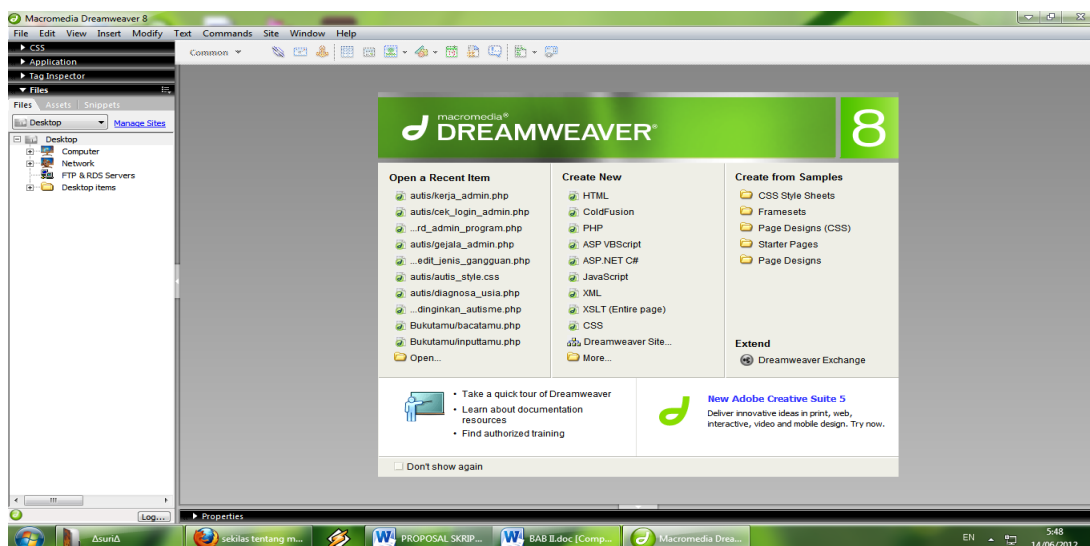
Macromedia Dreamweaver 8

File Edit View Insert Modify Text Commands Site Window Help

CSS
Application
Tag Inspector
Files

Files Assets Snippets

Desktop Manage Sites

Desktop
Computer
Network
FTP & RDS Servers
Desktop items

Common

macromedia® DREAMWEAVER® 8

Open a Recent Item
autis/kerja_admin.php
autis/cek_login_admin.php
...rd_admin_program.php
autis/gejala_admin.php
...edit_jenis_gangguan.php
autis/autis_style.css
autis/diagnosa_usia.php
...dinginkan_autisme.php
Bukutamu/bacatamu.php
Bukutamu/inputtamu.php
Open...

Create New
HTML
ColdFusion
PHP
ASP VBScript
ASP.NET C#
JavaScript
XML
XSLT (Entire page)
CSS
Dreamweaver Site...
More...

Create from Samples
CSS Style Sheets
Framesets
Page Designs (CSS)
Starter Pages
Page Designs

Extend
Dreamweaver Exchange

• Take a quick tour of Dreamweaver
• Learn about documentation resources
• Find authorized training

New Adobe Creative Suite 5
Deliver innovative ideas in print, web, interactive, video and mobile design. Try now.

Don't show again

Log...

Properties

ΔsuriΔ
Sekilas tentang m...
PROPOSAL SKRIP...
BAB II.doc [Comp...
Macromedia Drea...
EN
5:48
14/06/2012